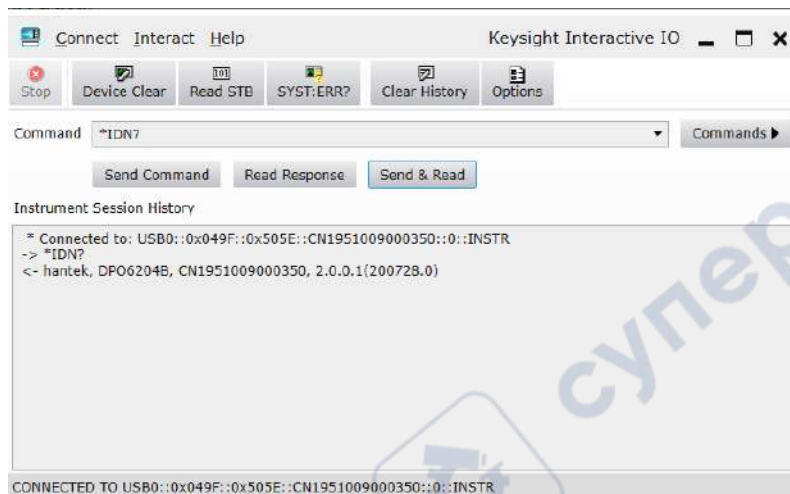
Connect Interact Help

Keysight Interactive IO

Stop | Device Clear | Read STB | SYST:ERR? | Clear History | Options

Command *IDN? Commands ▶

Send Command | Read Response | Send & Read

Instrument Session History

* Connected to: USB0::0x049F::0x505E::CN1951009000350::0::INSTR
-> *IDN?
<- hantek, DPO6204B, CN1951009000350, 2.0.0.1(200728.0)

CONNECTED TO USB0::0x049F::0x505E::CN1951009000350::0::INSTR

супер